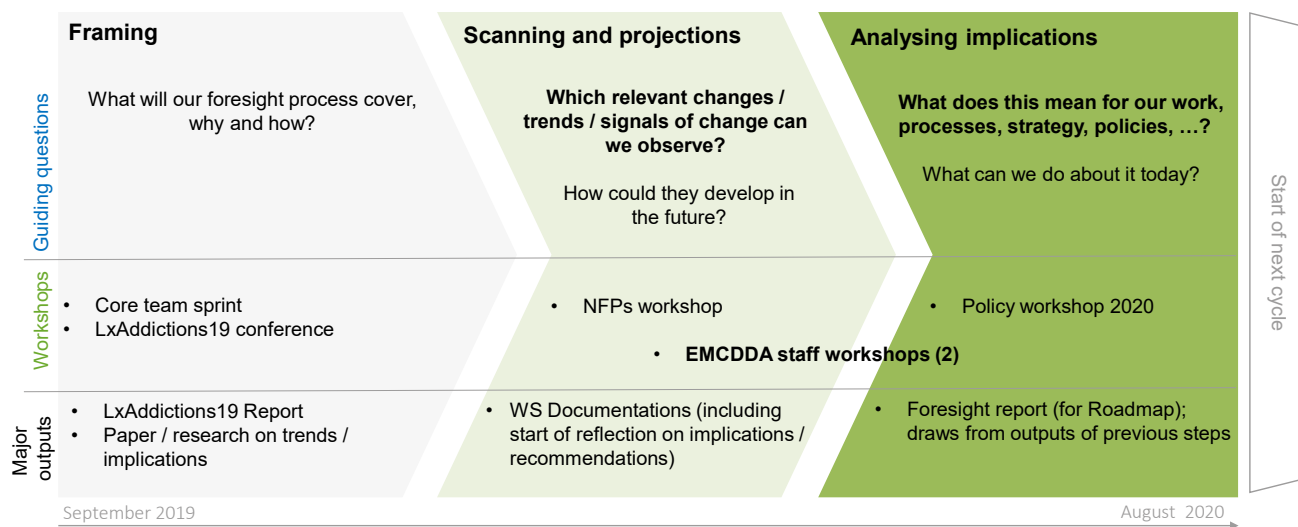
Framing

Scanning and projections

Analysing implications

Guiding questions

What will our foresight process cover, why and how?

**Which relevant changes / trends / signals of change can we observe?**

How could they develop in the future?

**What does this mean for our work, processes, strategy, policies, …?**

What can we do about it today?

Start of next cycle

Workshops

- Core team sprint
- LxAddictions19 conference

- NFPs workshop

- Policy workshop 2020

- **EMCDDA staff workshops (2)**

Major outputs

- LxAddictions19 Report
- Paper / research on trends / implications

- WS Documentations (including start of reflection on implications / recommendations)

- Foresight report (for Roadmap); draws from outputs of previous steps

September 2019

August 2020